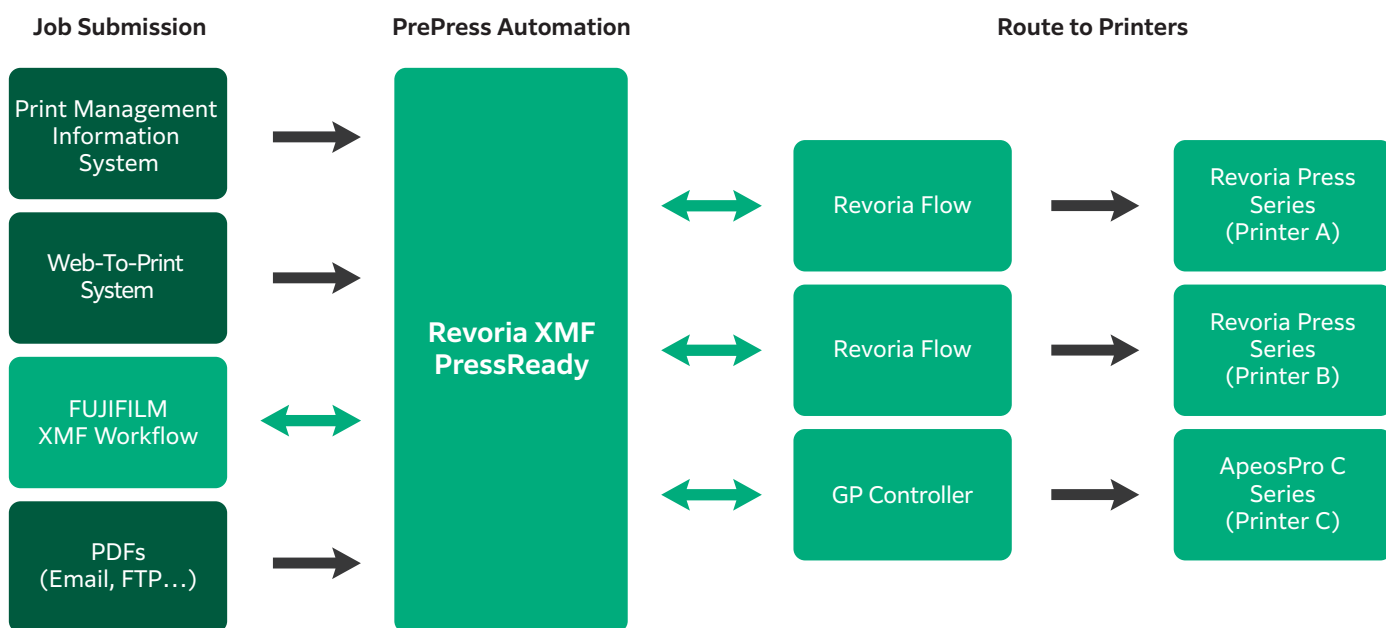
Job Submission

PrePress Automation

Route to Printers

Print Management Information System

Web-To-Print System

FUJIFILM XMF Workflow

PDFs (Email, FTP…)

Revoria XMF PressReady

Revoria Flow

Revoria Flow

GP Controller

Revoria Press Series (Printer A)

Revoria Press Series (Printer B)

ApeosPro C Series (Printer C)